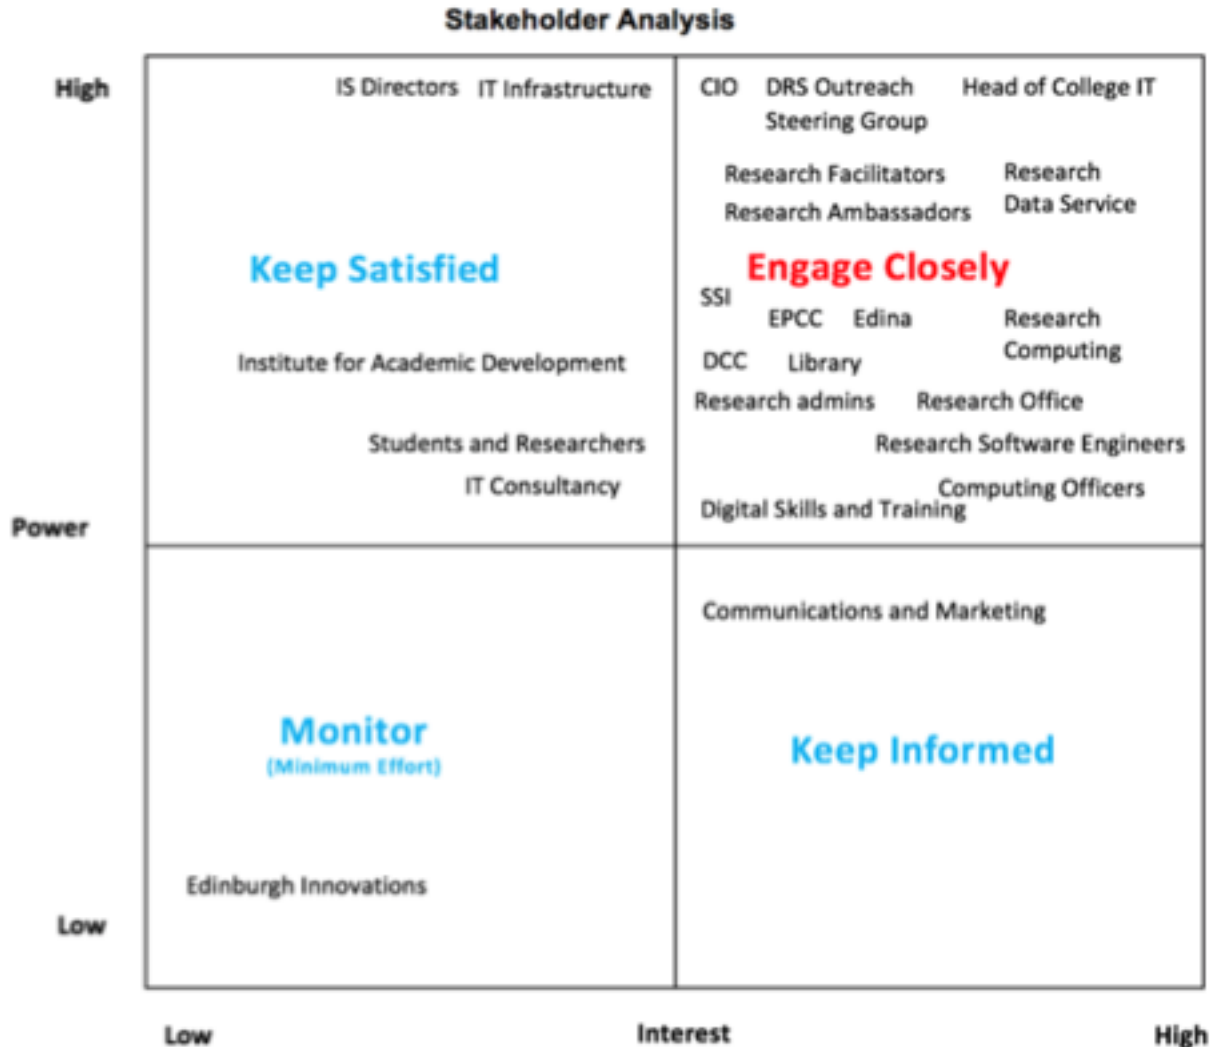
Stakeholder Analysis

High

IS Directors IT Infrastructure

Keep Satisfied

Institute for Academic Development

Students and Researchers

IT Consultancy

CIO DRS Outreach Steering Group Head of College IT

Research Facilitators

Research Ambassadors

Research Data Service

Engage Closely

SSI

EPCC Edina

Research Computing

DCC Library

Research admins Research Office

Research Software Engineers

Computing Officers

Digital Skills and Training

Power

Monitor
(Minimum Effort)

Edinburgh Innovations

Communications and Marketing

Keep Informed

Low

Low Interest High